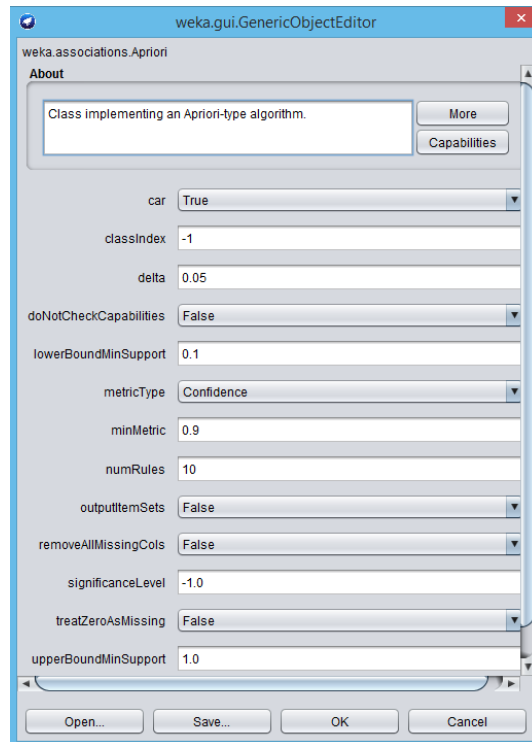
weka.gui.GenericObjectEditor

weka.associations.Apriori

About

Class implementing an Apriori-type algorithm.

More

Capabilities

| | |
|---|---|
| car | True |
| classIndex | -1 |
| delta | 0.05 |
| doNotCheckCapabilities | False |
| lowerBoundMinSupport | 0.1 |
| metricType | Confidence |
| minMetric | 0.9 |
| numRules | 10 |
| outputItemSets | False |
| removeAllMissingCols | False |
| significanceLevel | -1.0 |
| treatZeroAsMissing | False |
| upperBoundMinSupport | 1.0 |

Open... Save... OK Cancel